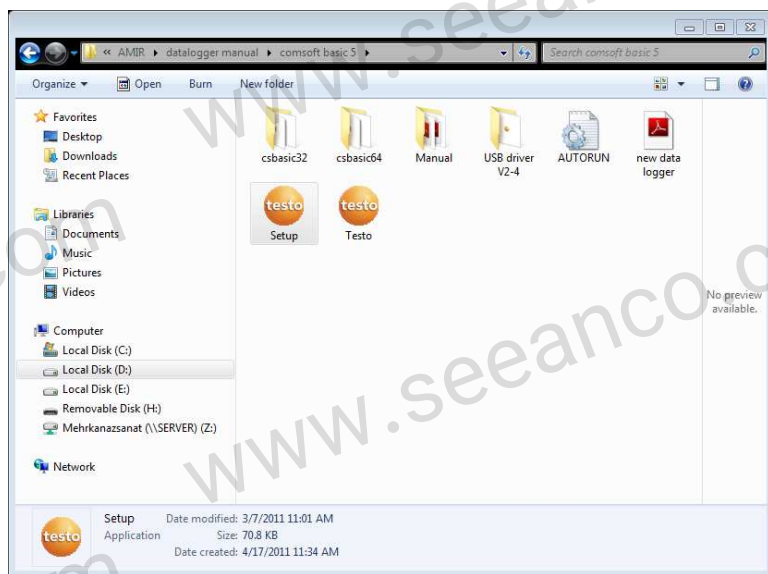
« AMIR ▸ datalogger manual ▸ comsoft basic 5 ▸

Search comsoft basic 5

Organize ▾ Open Burn New folder

Favorites
Desktop
Downloads
Recent Places

Libraries
Documents
Music
Pictures
Videos

Computer
Local Disk (C:)
Local Disk (D:)
Local Disk (E:)
Removable Disk (H:)
Mehrkanazsanat (\\SERVER) (Z:)

Network

csbasic32
csbasic64
Manual
USB driver V2-4
AUTORUN
new data logger

testo
Setup
testo
Testo

No preview available.

testo
Setup
Application
Date modified: 3/7/2011 11:01 AM
Size: 70.8 KB
Date created: 4/17/2011 11:34 AM

www.seeanco.com
www.seeanco.com